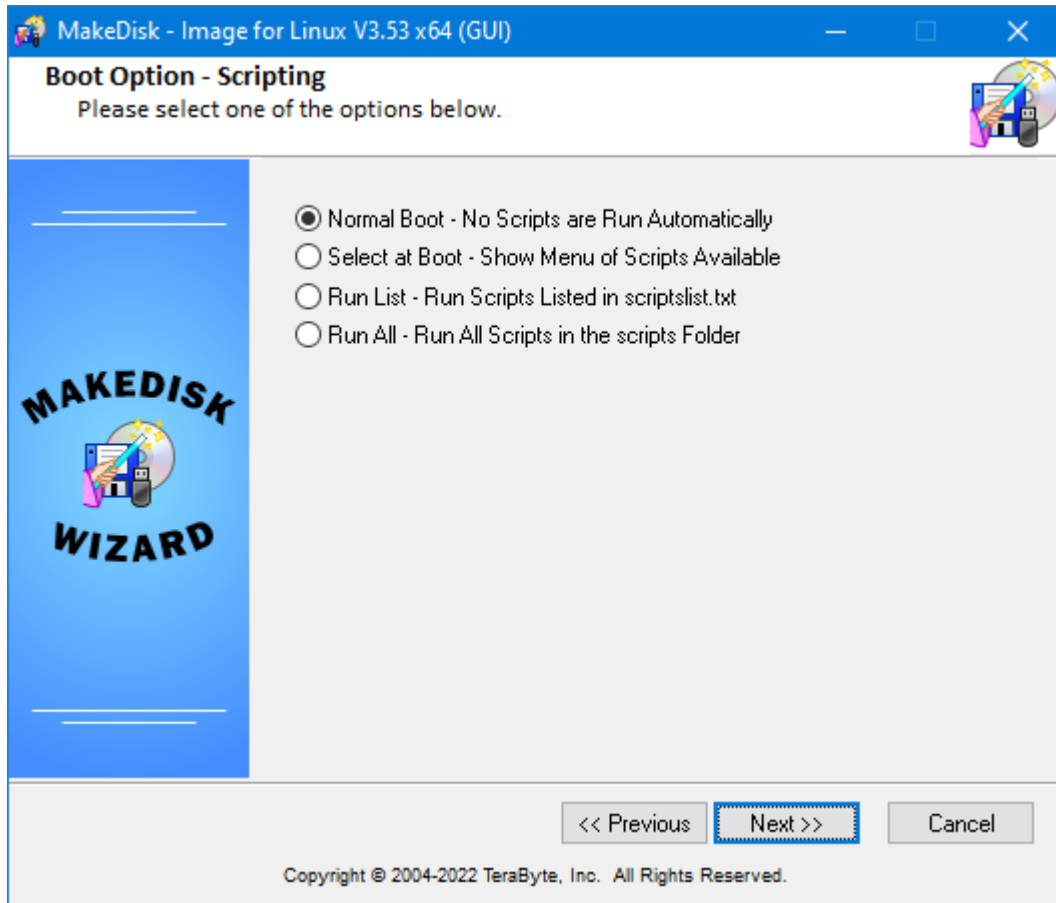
MakeDisk - Image for Linux V3.53 x64 (GUI)

Boot Option - Scripting
Please select one of the options below.

MAKEDISK
WIZARD

Normal Boot - No Scripts are Run Automatically
Select at Boot - Show Menu of Scripts Available
Run List - Run Scripts Listed in scriptslist.txt
Run All - Run All Scripts in the scripts Folder

<< Previous
Next >>
Cancel

Copyright © 2004-2022 TeraByte, Inc. All Rights Reserved.